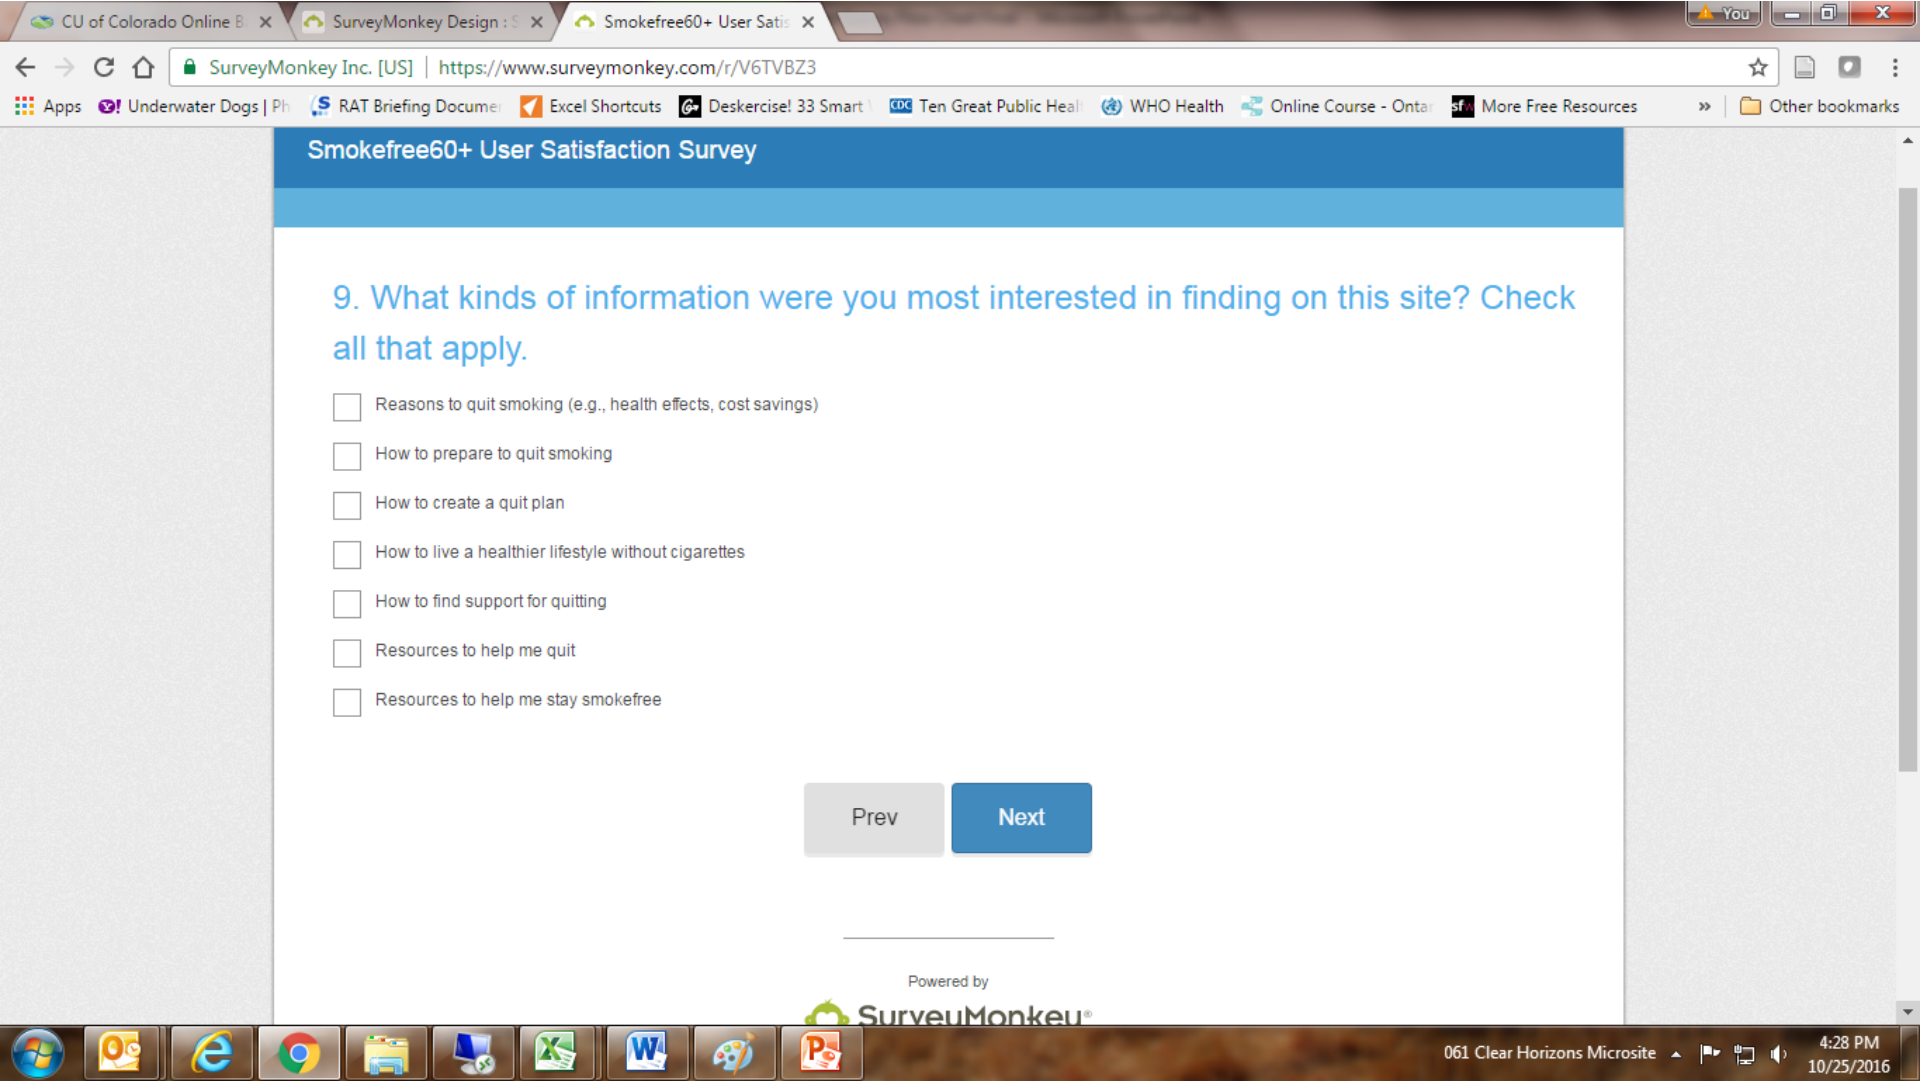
CU of Colorado Online B ×
SurveyMonkey Design : S ×
Smokefree60+ User Satis ×
You

SurveyMonkey Inc. [US] | https://www.surveymonkey.com/r/V6TVBZ3

Apps
Underwater Dogs | Ph
RAT Briefing Docume
Excel Shortcuts
Deskercise! 33 Smart
Ten Great Public Heal
WHO Health
Online Course - Ontar
More Free Resources
»
Other bookmarks

Smokefree60+ User Satisfaction Survey

9. What kinds of information were you most interested in finding on this site? Check all that apply.

Reasons to quit smoking (e.g., health effects, cost savings)

How to prepare to quit smoking

How to create a quit plan

How to live a healthier lifestyle without cigarettes

How to find support for quitting

Resources to help me quit

Resources to help me stay smokefree

Prev
Next

Powered by
SurveyMonkey®

061 Clear Horizons Microsite
4:28 PM
10/25/2016